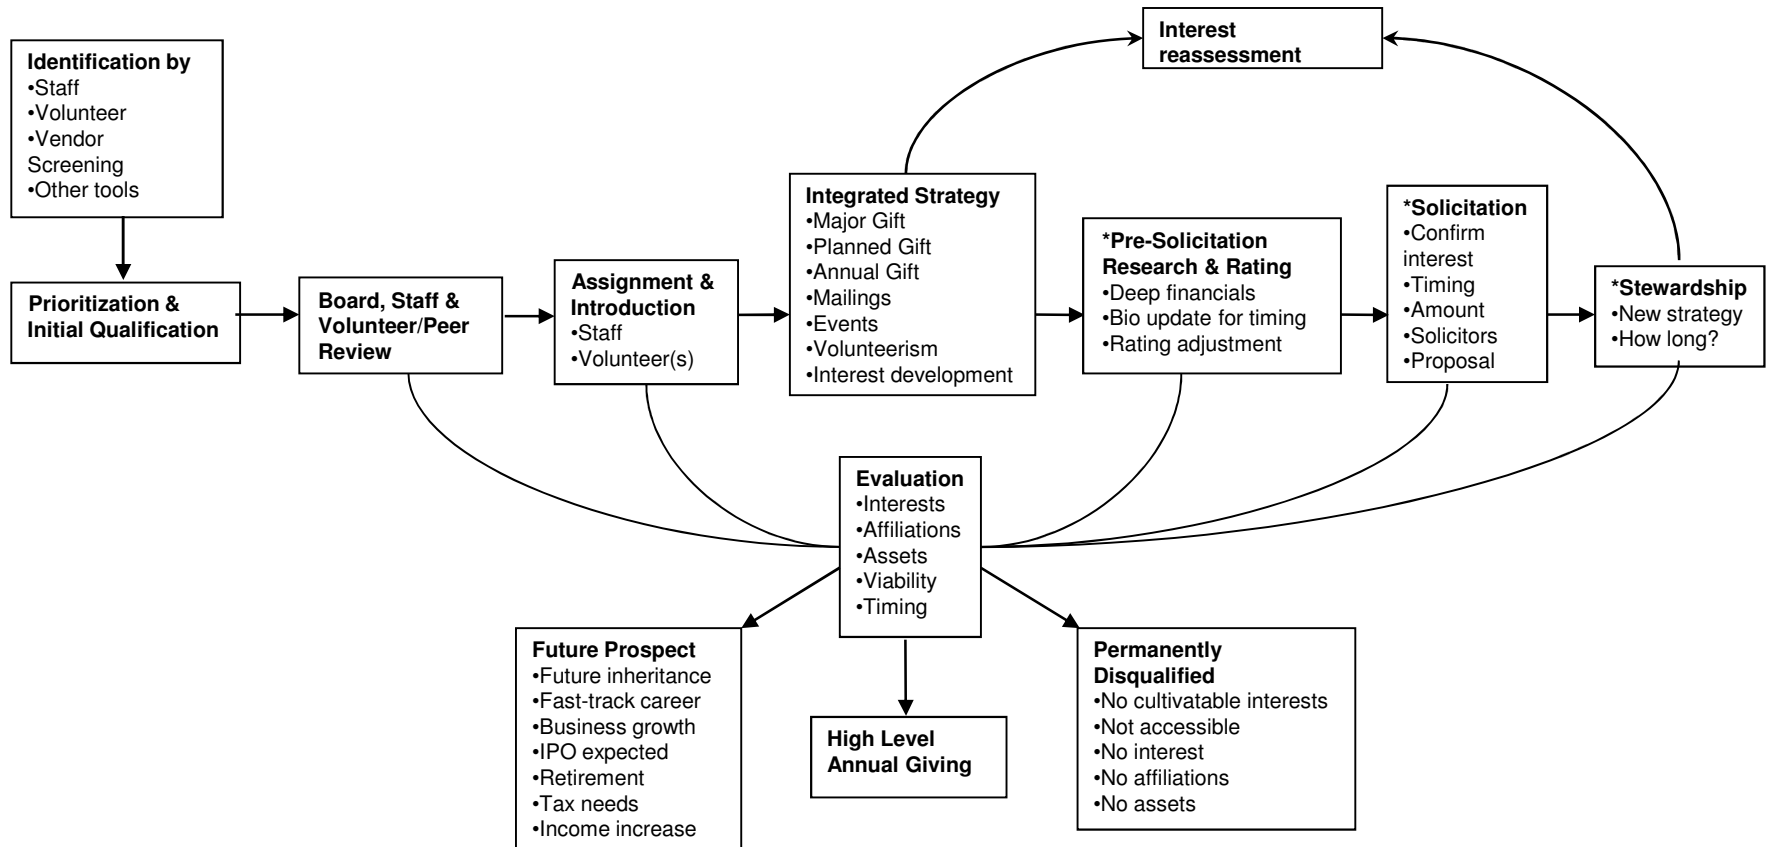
Identification by
•Staff
•Volunteer
•Vendor Screening
•Other tools

Prioritization & Initial Qualification

Board, Staff & Volunteer/Peer Review

Assignment & Introduction
•Staff
•Volunteer(s)

Interest reassessment

Integrated Strategy
•Major Gift
•Planned Gift
•Annual Gift
•Mailings
•Events
•Volunteerism
•Interest development

*Pre-Solicitation Research & Rating
•Deep financials
•Bio update for timing
•Rating adjustment

*Solicitation
•Confirm interest
•Timing
•Amount
•Solicitors
•Proposal

*Stewardship
•New strategy
•How long?

Evaluation
•Interests
•Affiliations
•Assets
•Viability
•Timing

Future Prospect
•Future inheritance
•Fast-track career
•Business growth
•IPO expected
•Retirement
•Tax needs
•Income increase

High Level Annual Giving

Permanently Disqualified
•No cultivatable interests
•Not accessible
•No interest
•No affiliations
•No assets